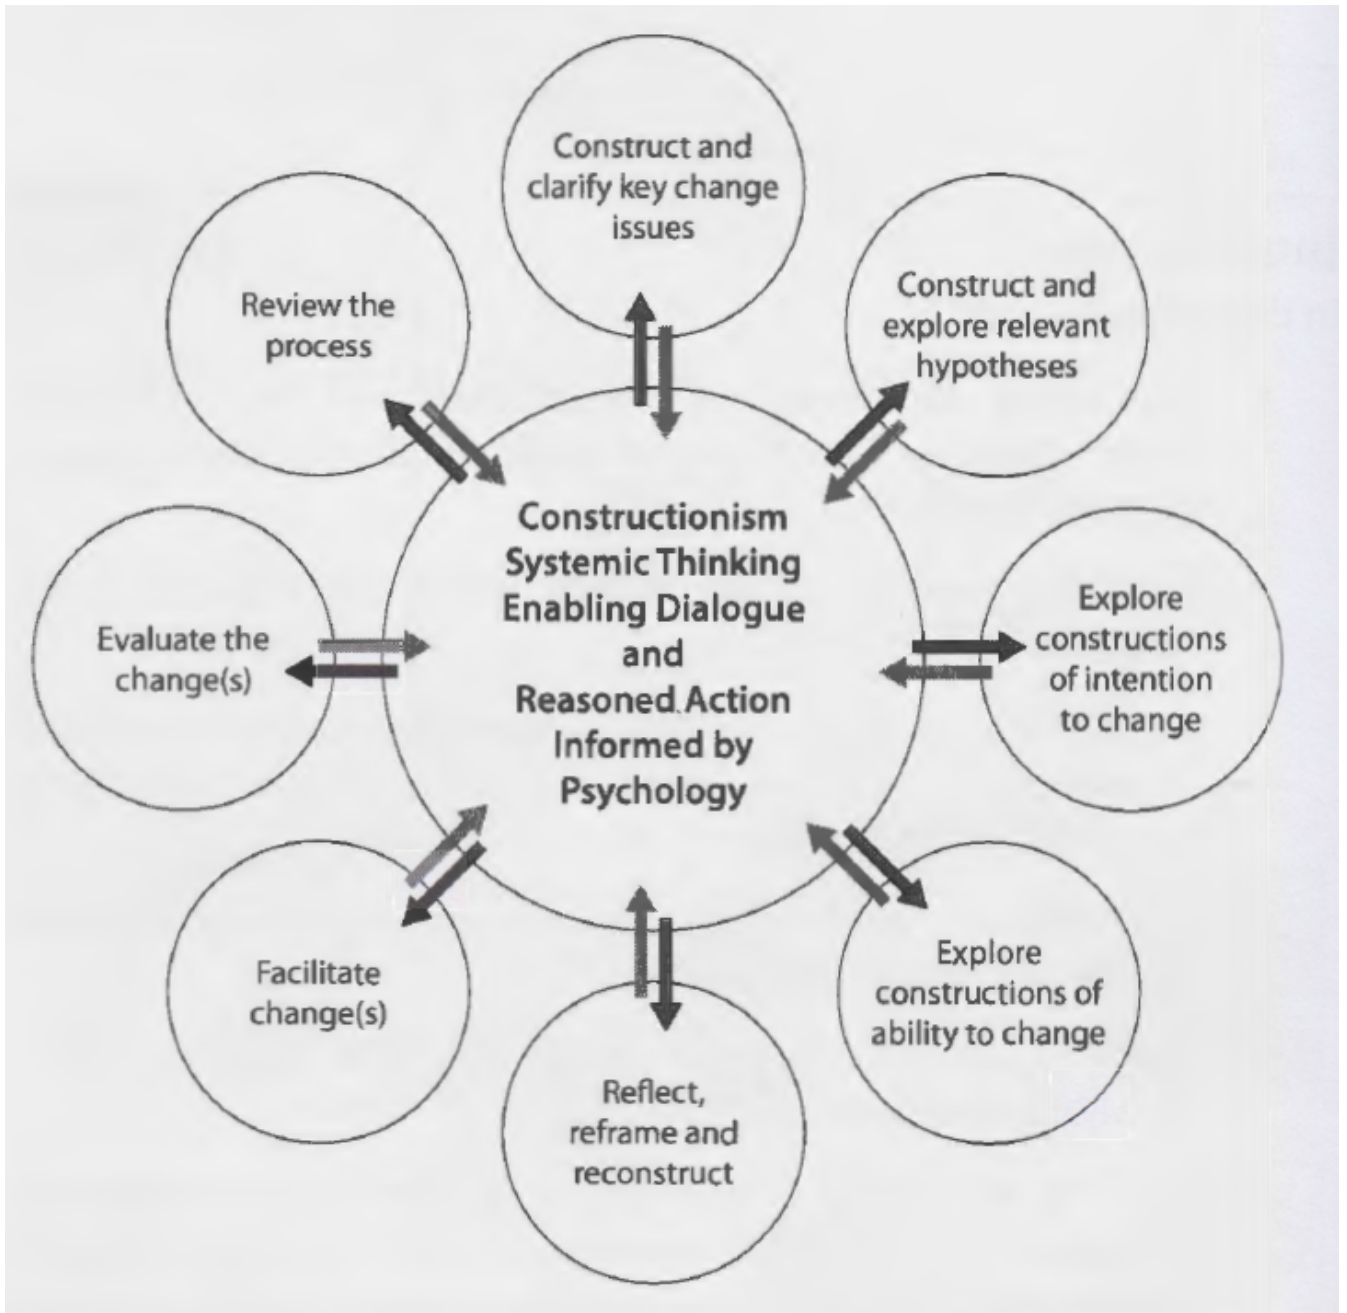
Construct and clarify key change issues

Construct and explore relevant hypotheses

Explore constructions of intention to change

Explore constructions of ability to change

Reflect, reframe and reconstruct

Facilitate change(s)

Evaluate the change(s)

Review the process

Constructionism Systemic Thinking Enabling Dialogue and Reasoned Action Informed by Psychology